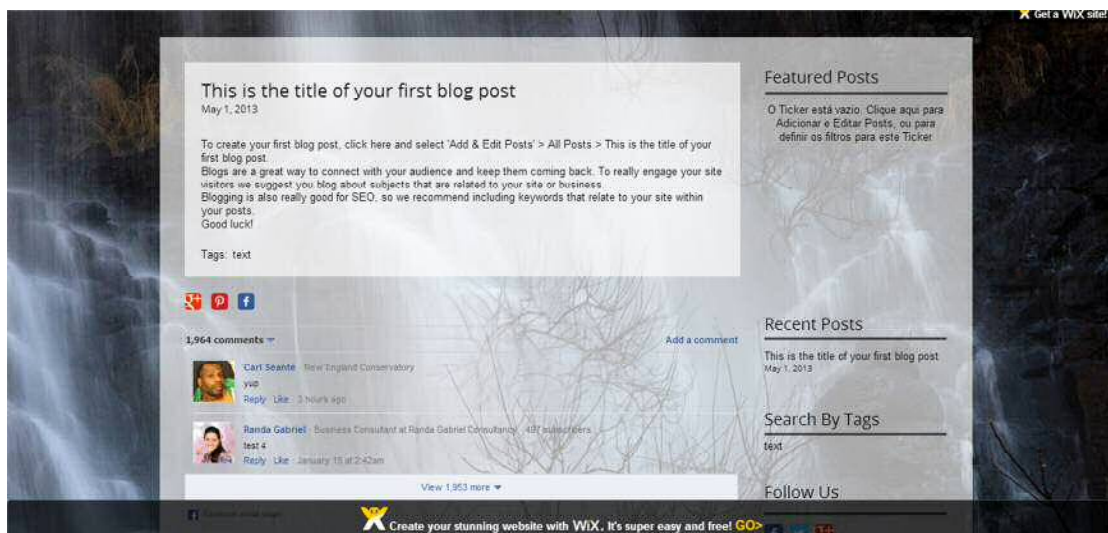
Get a WiX site!

This is the title of your first blog post
May 1, 2013

To create your first blog post, click here and select 'Add & Edit Posts' > All Posts > This is the title of your first blog post.
Blogs are a great way to connect with your audience and keep them coming back. To really engage your site visitors we suggest you blog about subjects that are related to your site or business.
Blogging is also really good for SEO, so we recommend including keywords that relate to your site within your posts.
Good luck!

Tags: text

1,964 comments
Add a comment

Carl Seante · New England Conservatory
yup
Reply · Like · 3 hours ago

Randa Gabriel · Business Consultant at Randa Gabriel Consultancy · 497 subscribers
test 4
Reply · Like · January 15 at 2:42am

View 1,953 more

Facebook social plugin

Featured Posts
O Ticker está vazio. Clique aqui para Adicionar e Editar Posts, ou para definir os filtros para este Ticker

Recent Posts
This is the title of your first blog post
May 1, 2013

Search By Tags
text

Follow Us

Create your stunning website with WiX. It's super easy and free! GO>